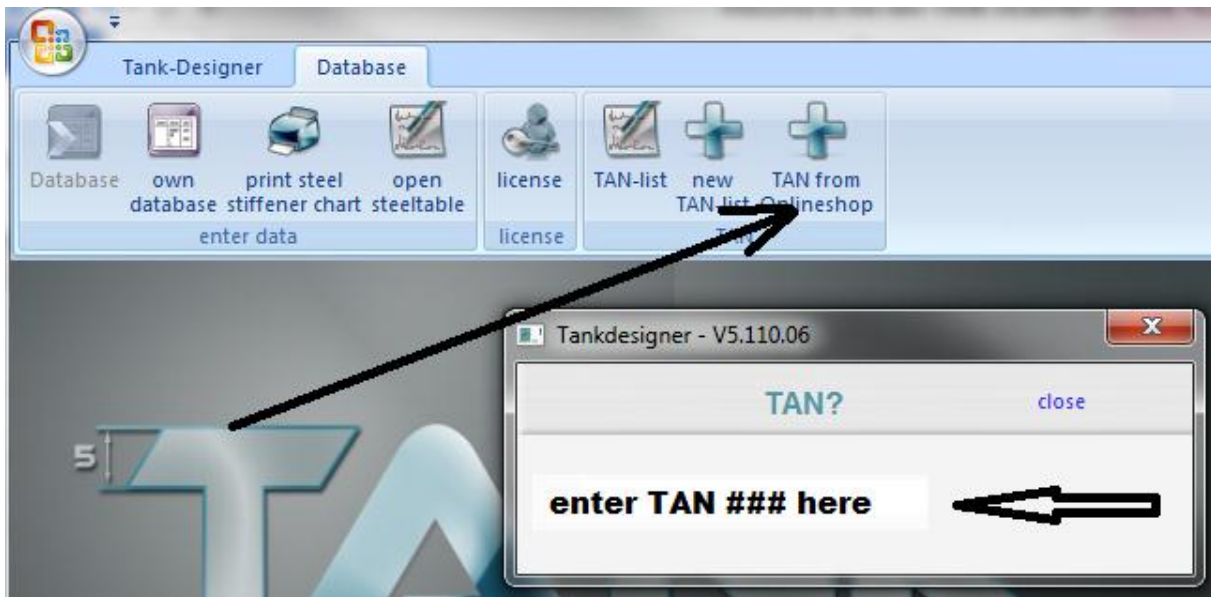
Tank-Designer Database

Database own database print steel stiffener chart open steeltable
enter data

license
license

TAN-list new TAN list TAN from Onlineshop
TA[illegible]

Tankdesigner - V5.110.06

TAN? close

enter TAN ### here

5